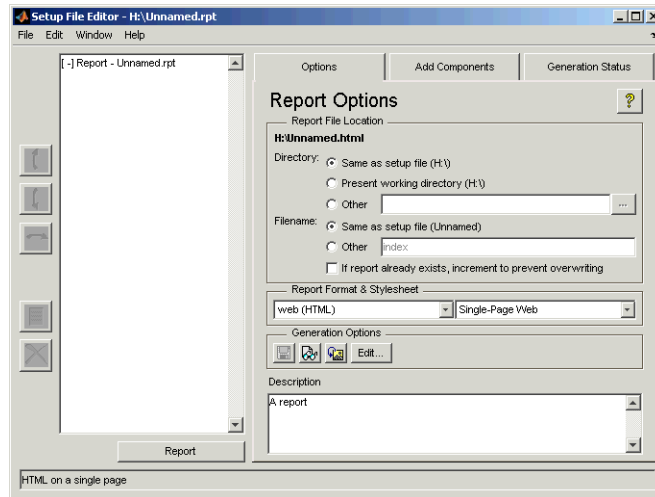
Setup File Editor - H:\Unnamed.rpt
File Edit Window Help

[-] Report - Unnamed.rpt

Report

Options
Add Components
Generation Status

Report Options
?

Report File Location
H:\Unnamed.html
Directory: Same as setup file (H:\)
Present working directory (H:\)
Other ...
Filename: Same as setup file (Unnamed)
Other index
If report already exists, increment to prevent overwriting

Report Format & Stylesheet
web (HTML)
Single-Page Web

Generation Options
Edit...

Description
A report

HTML on a single page